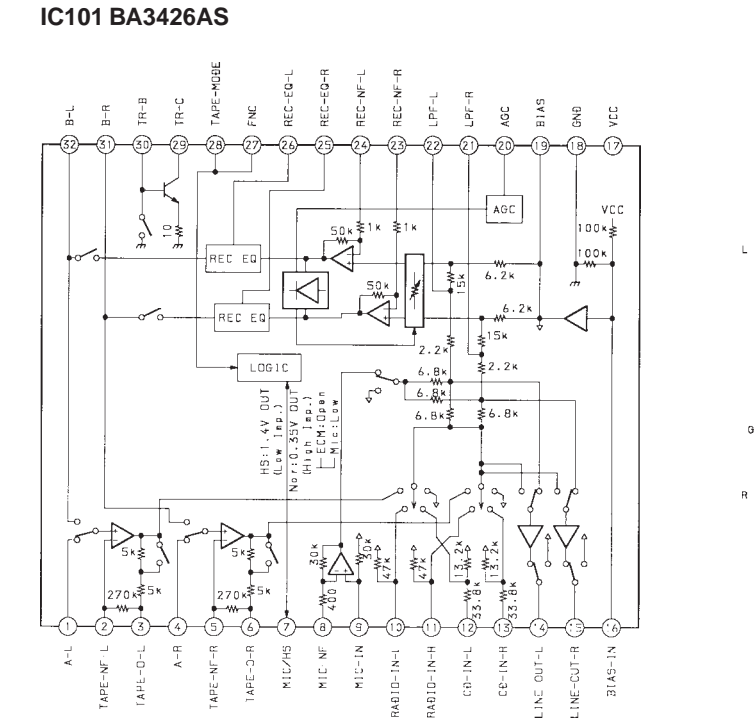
IC101 BA3426AS

B-L
B-R
TR-B
TR-C
TAPE-MODE
FNC
REC-EQ-L
REC-EQ-R
REC-NF-L
REC-NF-R
LPF-L
LPF-R
AGC
BIAS
GND
VCC

32
31
30
29
28
27
26
25
24
23
22
21
20
19
18
17

10
AGC
VCC
50k
1k
1k
100k
100k
REC EQ
6.2k
50k
15k
REC EQ
6.2k
15k
LOGIC
2.2k
2.2k
6.8k
6.8k
6.8k
6.8k
HS:1.4V OUT (Low Imp.)
Nor:0.35V OUT (High Imp.)
ECM:Open
Mic:Low
5k
5k
270k
5k
270k
5k
30k
30k
47k
47k
13.2k
13.2k
400
33.8k
33.8k

1
2
3
4
5
6
7
8
9
10
11
12
13
14
15
16

A-L
TAPE-NF-L
TAPE-O-L
A-R
TAPE-NF-R
TAPE-O-R
MIC/HS
MIC NF
MIC-IN
RADIO-IN-L
RADIO-IN-R
CD-IN-L
CD-IN-R
LINE OUT-L
LINE-OUT-R
BIAS-IN

L
G
R